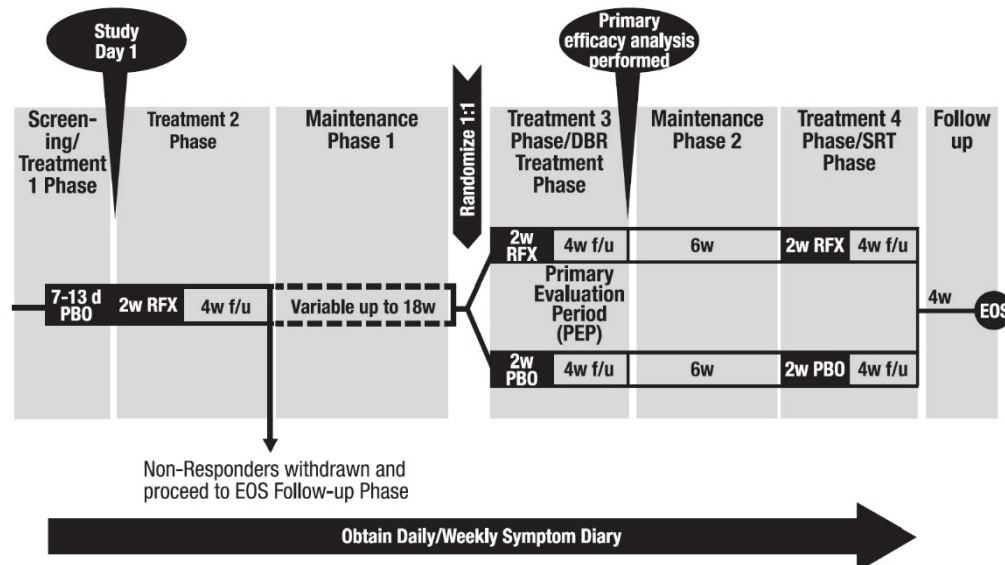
Study Day 1

Primary efficacy analysis performed

Screening/ Treatment 1 Phase

Treatment 2 Phase

Maintenance Phase 1

Randomize 1:1

Treatment 3 Phase/DBR Treatment Phase

Maintenance Phase 2

Treatment 4 Phase/SRT Phase

Follow up

7-13 d PBO

2w RFX

4w f/u

Variable up to 18w

2w RFX

4w f/u

6w

2w RFX

4w f/u

Primary Evaluation Period (PEP)

2w PBO

4w f/u

6w

2w PBO

4w f/u

4w

EOS

Non-Responders withdrawn and proceed to EOS Follow-up Phase

Obtain Daily/Weekly Symptom Diary